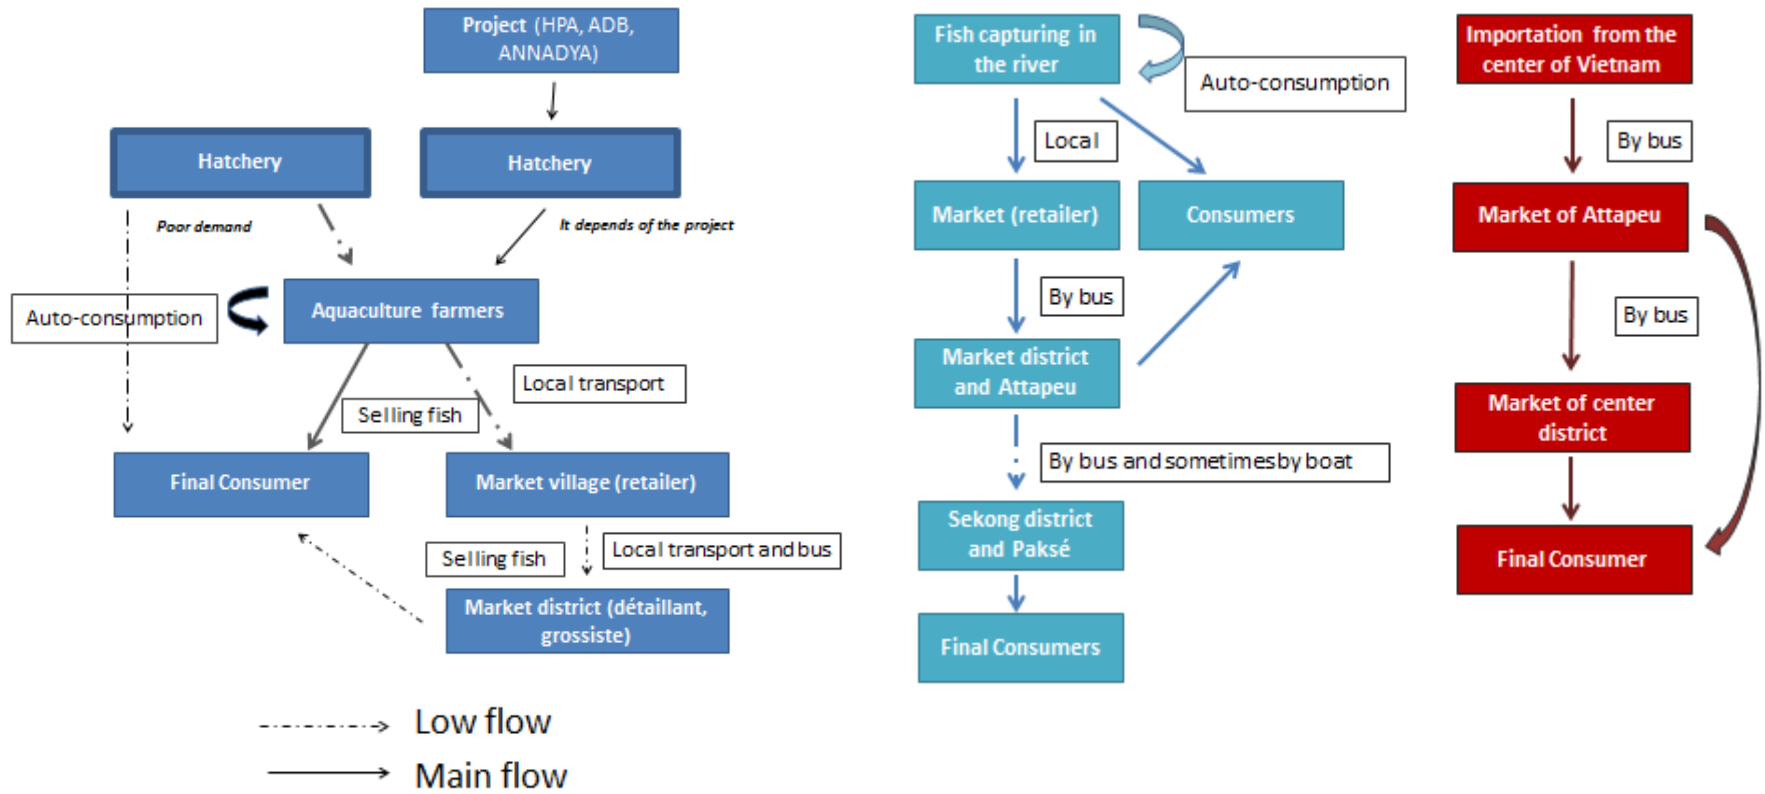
Project (HPA, ADB, ANNADYA)

Hatchery

Hatchery

Poor demand

It depends of the project

Auto-consumption

Aquaculture farmers

Local transport

Selling fish

Final Consumer

Market village (retailer)

Selling fish

Local transport and bus

Market district (détaillant, grossiste)

Low flow

Main flow

Fish capturing in the river

Auto-consumption

Local

Market (retailer)

Consumers

By bus

Market district and Attapeu

By bus and sometimes by boat

Sekong district and Paksé

Final Consumers

Importation from the center of Vietnam

By bus

Market of Attapeu

By bus

Market of center district

Final Consumer